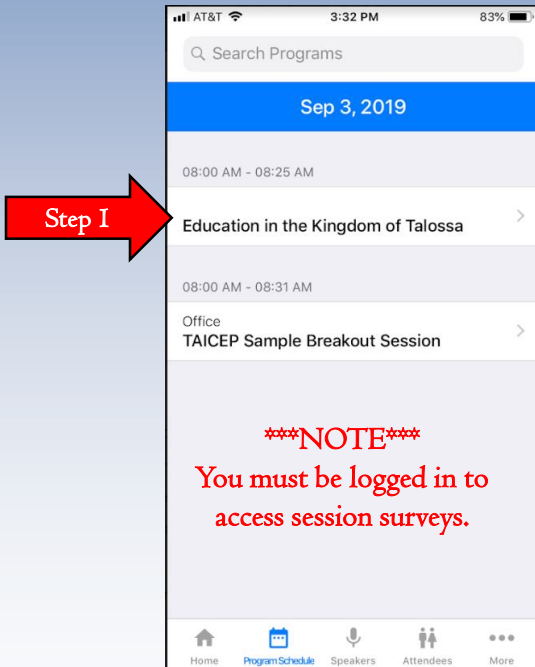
Step 1

AT&T 3:32 PM 83%

Search Programs

Sep 3, 2019

08:00 AM - 08:25 AM

Education in the Kingdom of Talossa

08:00 AM - 08:31 AM

Office
TAICEP Sample Breakout Session

***NOTE***
You must be logged in to access session surveys.

Home Program Schedule Speakers Attendees More